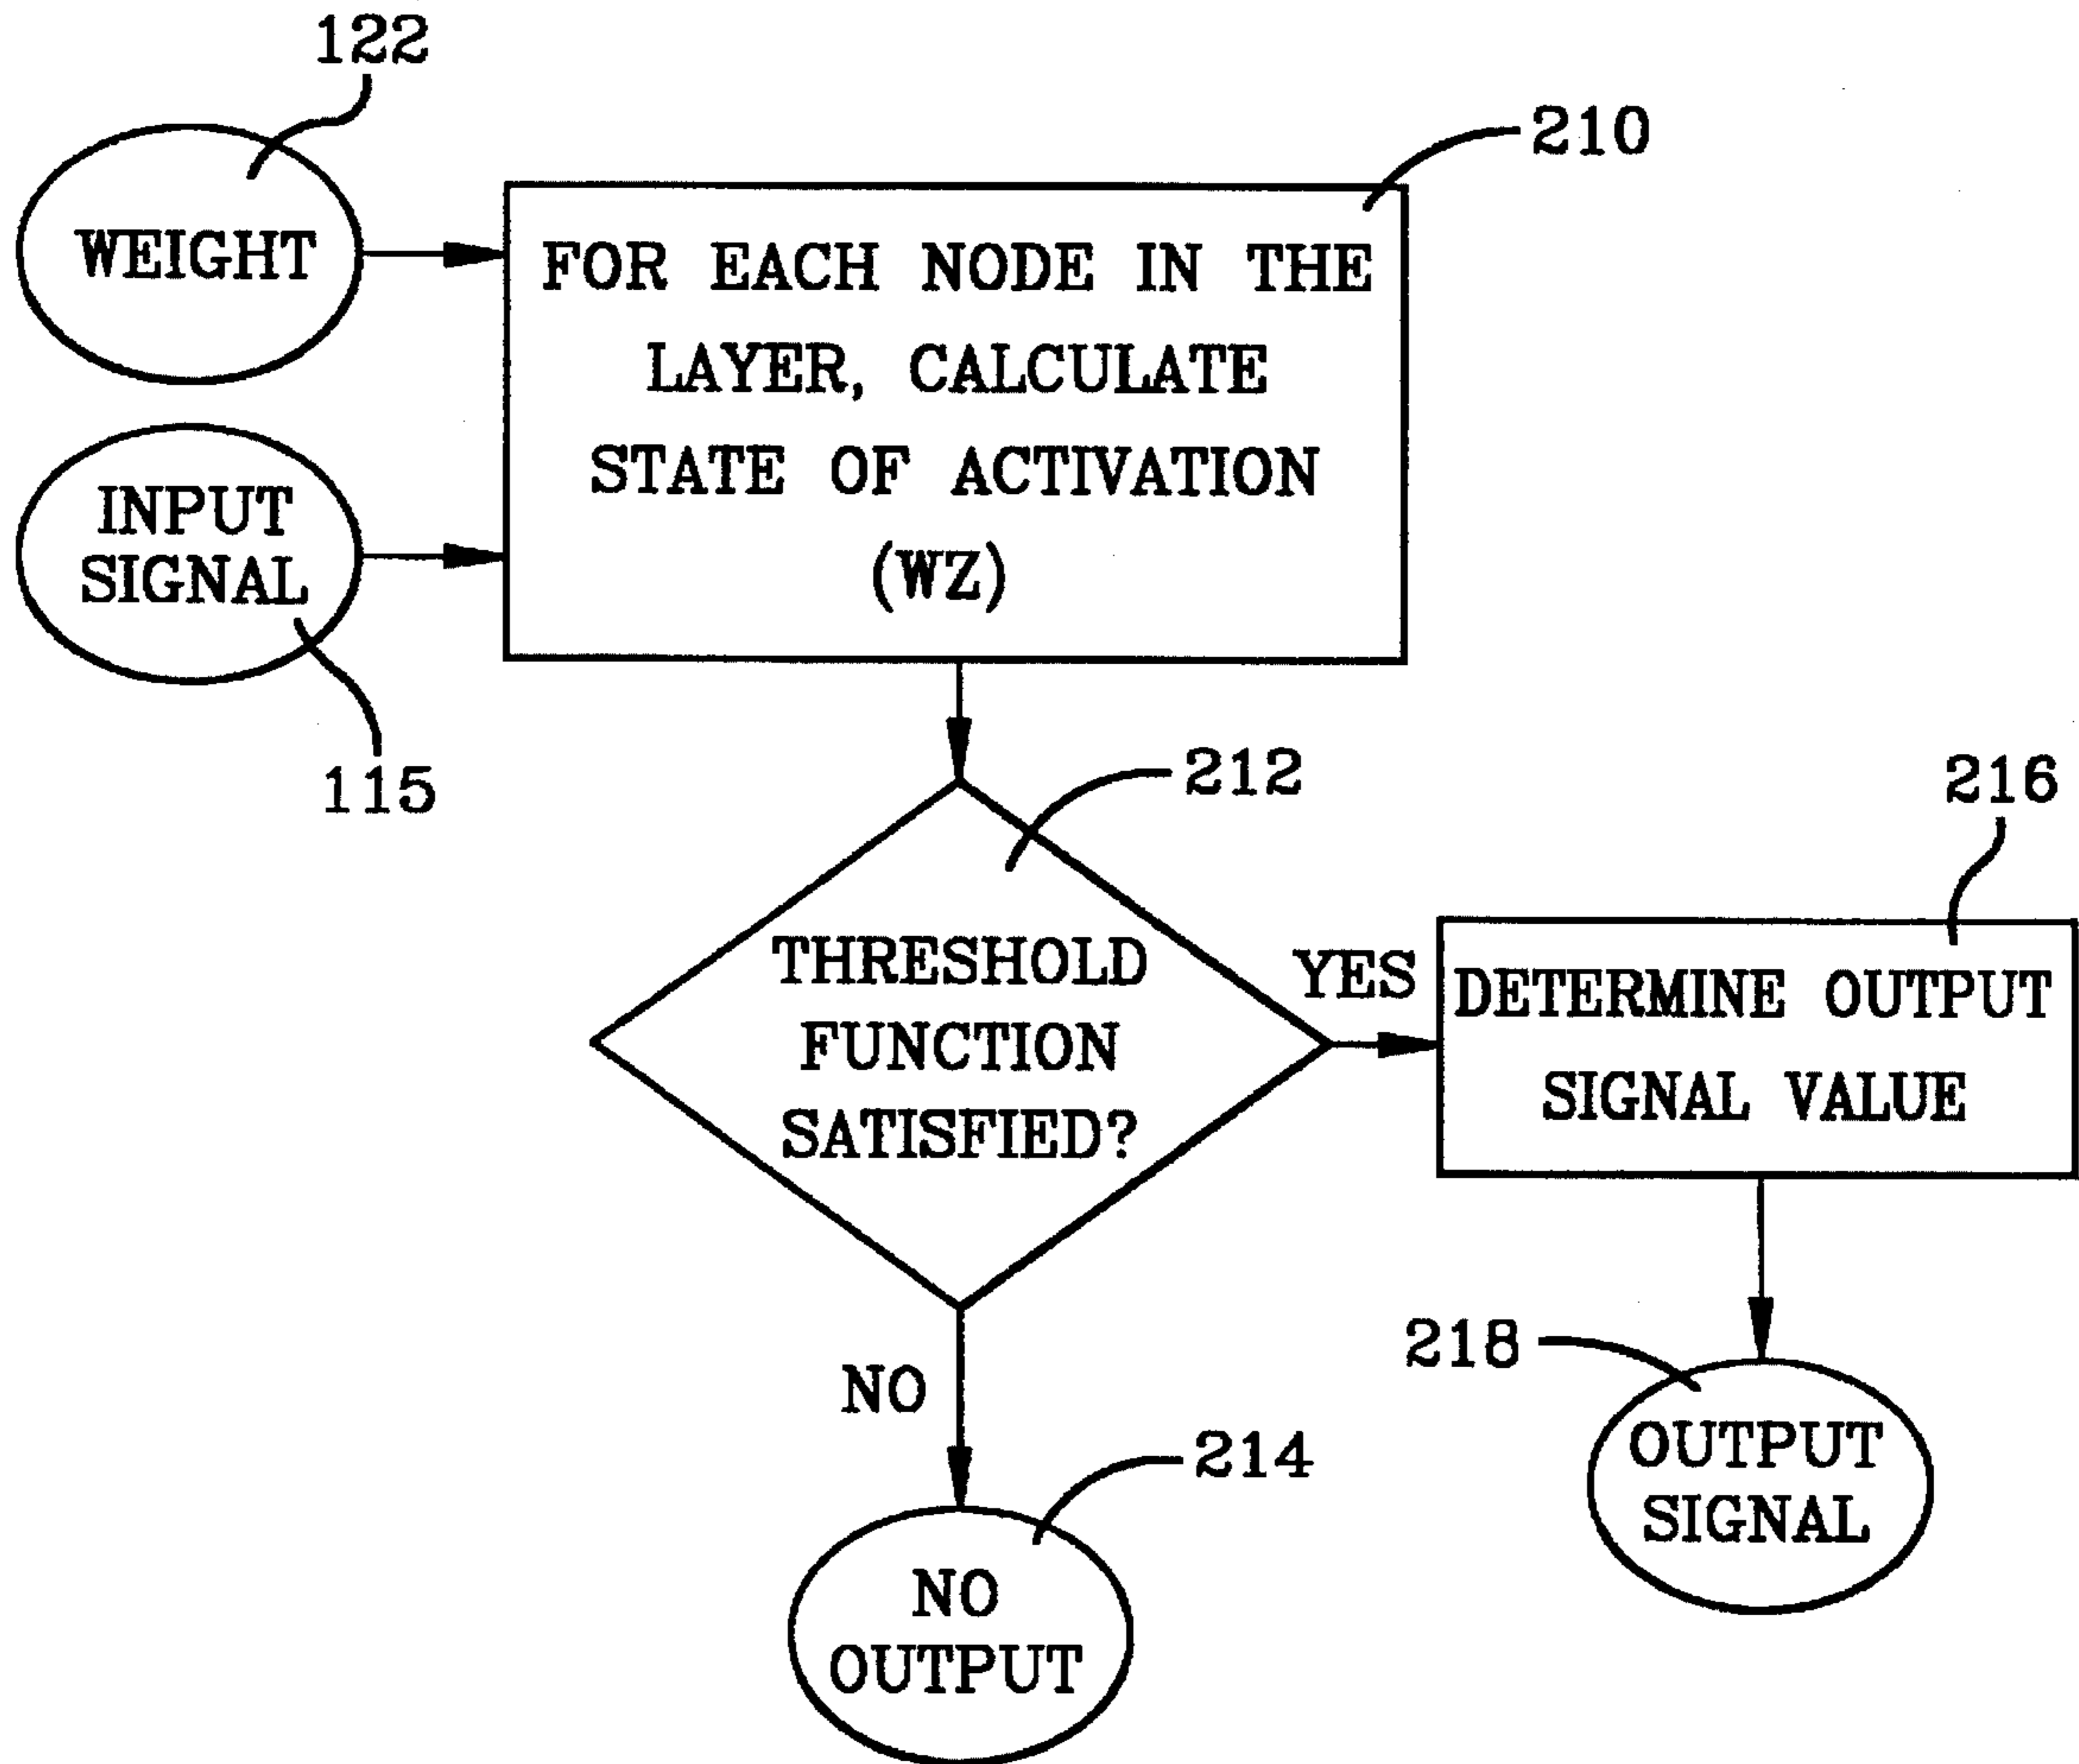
122

WEIGHT

210

FOR EACH NODE IN THE LAYER, CALCULATE STATE OF ACTIVATION (WZ)

INPUT SIGNAL

115

212

THRESHOLD FUNCTION SATISFIED?

YES

216

DETERMINE OUTPUT SIGNAL VALUE

NO

214

NO OUTPUT

218

OUTPUT SIGNAL